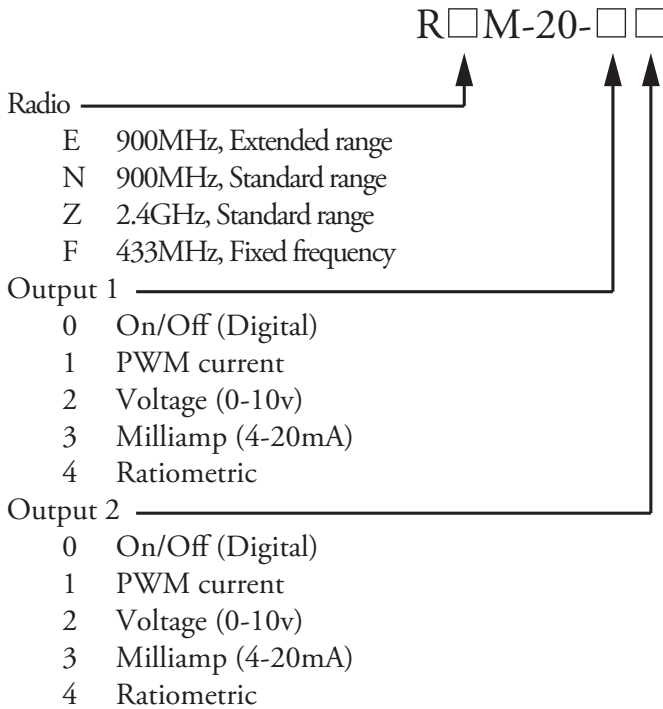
R□M-20-□□

Radio
E 900MHz, Extended range
N 900MHz, Standard range
Z 2.4GHz, Standard range
F 433MHz, Fixed frequency

Output 1
0 On/Off (Digital)
1 PWM current
2 Voltage (0-10v)
3 Milliamp (4-20mA)
4 Ratiometric

Output 2
0 On/Off (Digital)
1 PWM current
2 Voltage (0-10v)
3 Milliamp (4-20mA)
4 Ratiometric